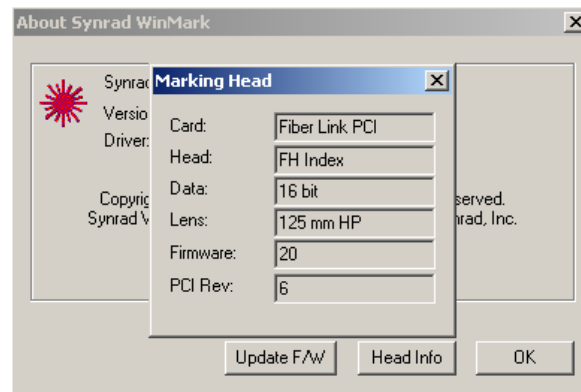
About Synrad WinMark

Synrad

Versio

Driver:

Copyrig

Synrad V

served.

rad, Inc.

Marking Head

Card: Fiber Link PCI

Head: FH Index

Data: 16 bit

Lens: 125 mm HP

Firmware: 20

PCI Rev: 6

Update F/W

Head Info

OK